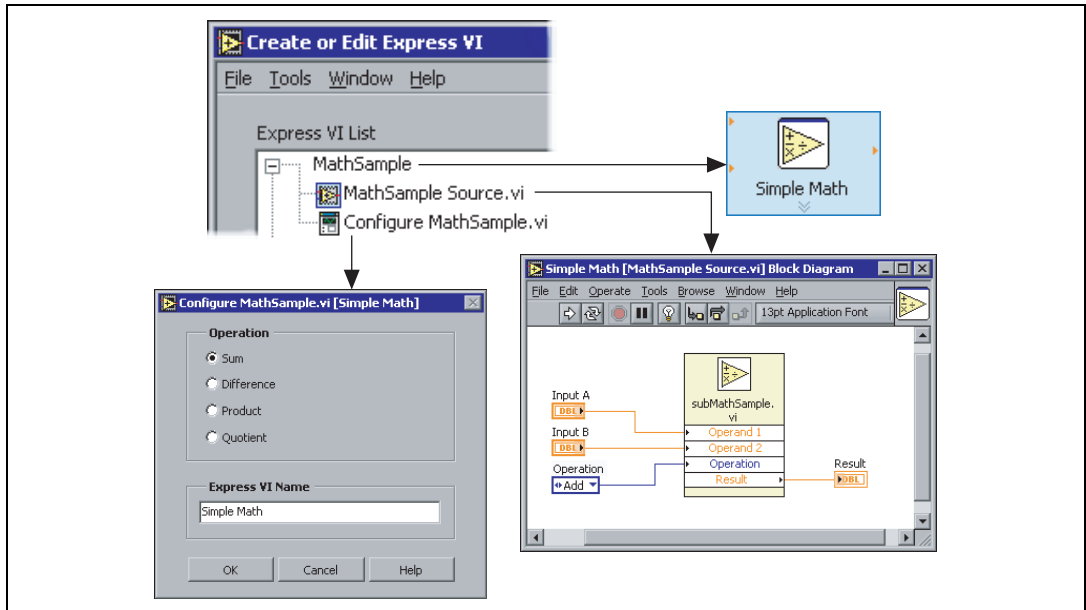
Create or Edit Express VI

File Tools Window Help

Express VI List

MathSample

MathSample Source.vi

Configure MathSample.vi

Simple Math

Configure MathSample.vi [Simple Math]

Operation

Sum

Difference

Product

Quotient

Express VI Name

Simple Math

OK Cancel Help

Simple Math [MathSample Source.vi] Block Diagram

File Edit Operate Tools Browse Window Help

13pt Application Font

Input A

DBL

Input B

DBL

Operation

Add

subMathSample.vi

Operand 1

Operand 2

Operation

Result

Result

DBL